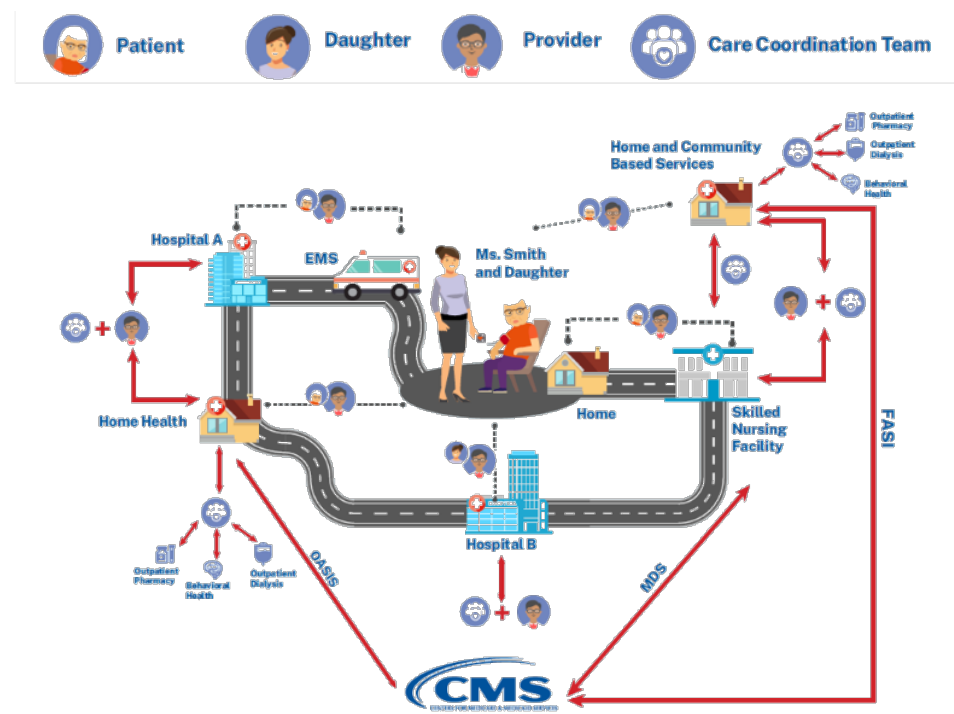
Patient Daughter Provider Care Coordination Team

Outpatient Pharmacy
Outpatient Dialysis
Behavioral Health
Home and Community Based Services
Hospital A
EMS
Ms. Smith and Daughter
Home
Skilled Nursing Facility
FASI
Home Health
Hospital B
Outpatient Pharmacy
Behavioral Health
Outpatient Dialysis
OASIS
MDS
CMS
CENTERS FOR MEDICARE & MEDICAID SERVICES